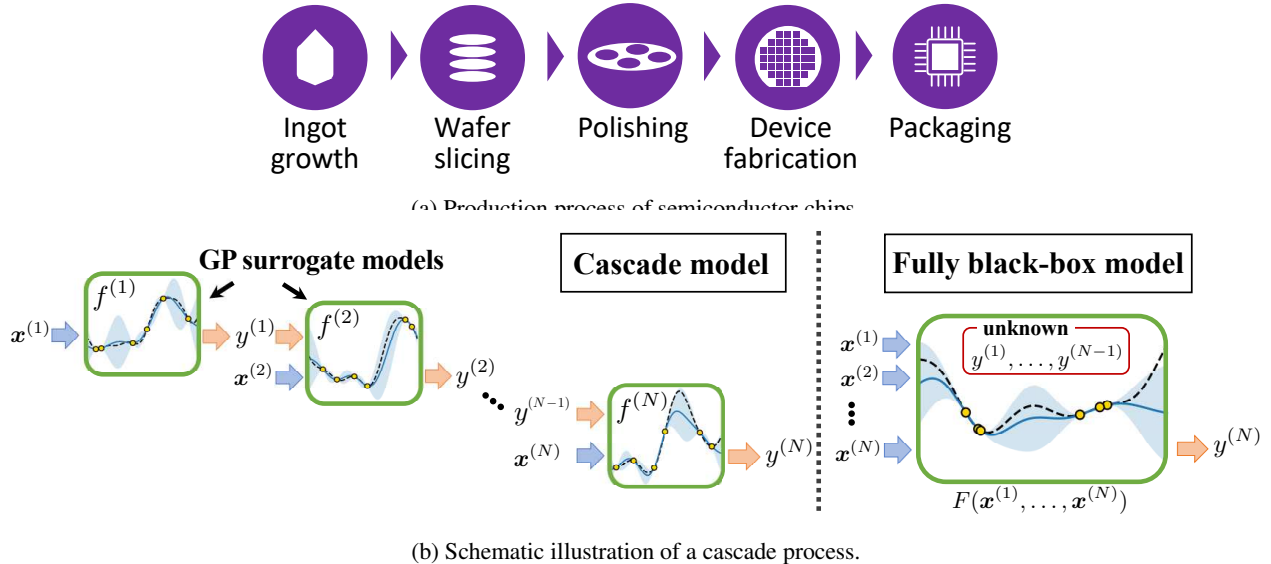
Ingot growth

Wafer slicing

Polishing

Device fabrication

Packaging

(a) Production process of semiconductor chips

GP surrogate models

Cascade model

Fully black-box model

$f^{(1)}$

$\boldsymbol{x}^{(1)}$

$y^{(1)}$

$f^{(2)}$

$\boldsymbol{x}^{(2)}$

$y^{(2)}$

$y^{(N-1)}$

$f^{(N)}$

$\boldsymbol{x}^{(N)}$

$y^{(N)}$

unknown

$y^{(1)}, \ldots, y^{(N-1)}$

$\boldsymbol{x}^{(1)}$

$\boldsymbol{x}^{(2)}$

$\boldsymbol{x}^{(N)}$

$y^{(N)}$

$F(\boldsymbol{x}^{(1)}, \ldots, \boldsymbol{x}^{(N)})$

(b) Schematic illustration of a cascade process.